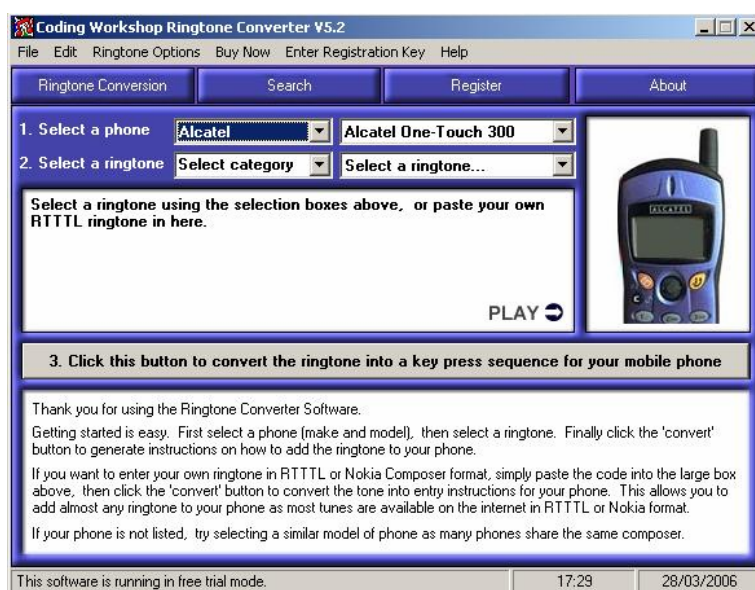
Coding Workshop Ringtone Converter V5.2

File Edit Ringtone Options Buy Now Enter Registration Key Help

Ringtone Conversion | Search | Register | About

1. Select a phone Alcatel Alcatel One-Touch 300

2. Select a ringtone Select category Select a ringtone...

Select a ringtone using the selection boxes above, or paste your own RTTTL ringtone in here.

PLAY

ALCATEL

3. Click this button to convert the ringtone into a key press sequence for your mobile phone

Thank you for using the Ringtone Converter Software.

Getting started is easy. First select a phone (make and model), then select a ringtone. Finally click the 'convert' button to generate instructions on how to add the ringtone to your phone.

If you want to enter your own ringtone in RTTTL or Nokia Composer format, simply paste the code into the large box above, then click the 'convert' button to convert the tone into entry instructions for your phone. This allows you to add almost any ringtone to your phone as most tunes are available on the internet in RTTTL or Nokia format.

If your phone is not listed, try selecting a similar model of phone as many phones share the same composer.

This software is running in free trial mode. 17:29 28/03/2006